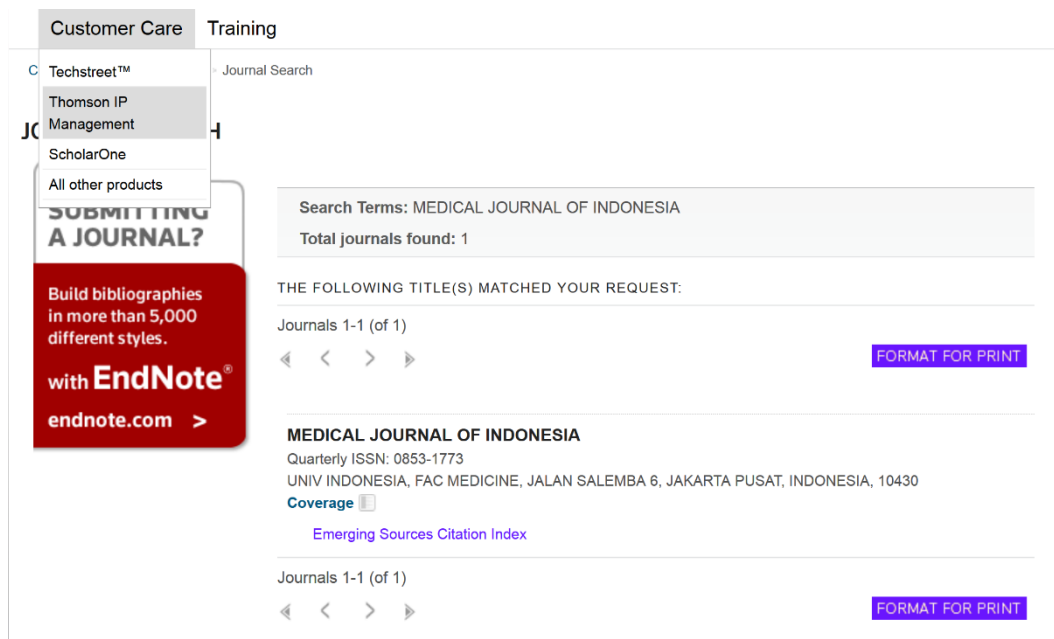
Customer Care Training

Techstreet™
Thomson IP Management
ScholarOne
All other products

C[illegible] » Journal Search

JO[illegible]H

SUBMITTING A JOURNAL?

Build bibliographies in more than 5,000 different styles.

with EndNote®

endnote.com >

Search Terms: MEDICAL JOURNAL OF INDONESIA
Total journals found: 1

THE FOLLOWING TITLE(S) MATCHED YOUR REQUEST:

Journals 1-1 (of 1)

FORMAT FOR PRINT

MEDICAL JOURNAL OF INDONESIA
Quarterly ISSN: 0853-1773
UNIV INDONESIA, FAC MEDICINE, JALAN SALEMBA 6, JAKARTA PUSAT, INDONESIA, 10430
Coverage

Emerging Sources Citation Index

Journals 1-1 (of 1)

FORMAT FOR PRINT